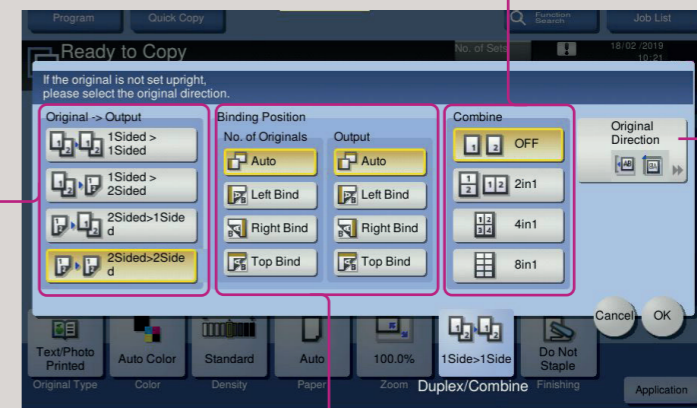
Program
Quick Copy
Function Search
Job List

Ready to Copy
No. of Sets
18/02/2019
10:21

If the original is not set upright, please select the original direction.

Original -> Output
1Sided > 1Sided
1Sided > 2Sided
2Sided>1Sided
2Sided>2Sided

Binding Position
No. of Originals
Auto
Left Bind
Right Bind
Top Bind

Output
Auto
Left Bind
Right Bind
Top Bind

Combine
OFF
2in1
4in1
8in1

Original Direction

Cancel
OK

Text/Photo Printed
Original Type
Auto Color
Color
Standard
Density
Auto
Paper
100.0%
Zoom
1Side>1Side
Duplex/Combine
Do Not Staple
Finishing
Application